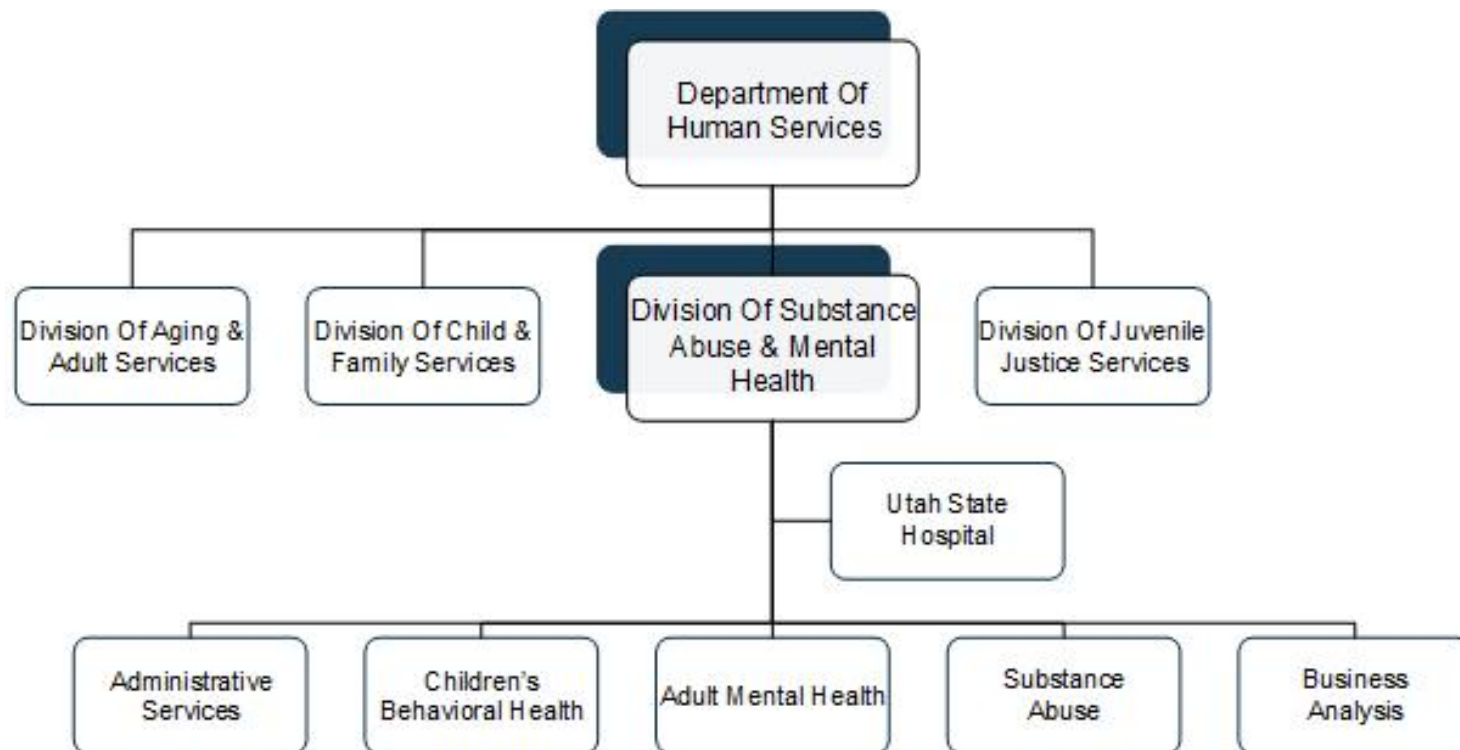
Department Of Human Services

Division Of Aging & Adult Services

Division Of Child & Family Services

Division Of Substance Abuse & Mental Health

Division Of Juvenile Justice Services

Utah State Hospital

Administrative Services

Children's Behavioral Health

Adult Mental Health

Substance Abuse

Business Analysis